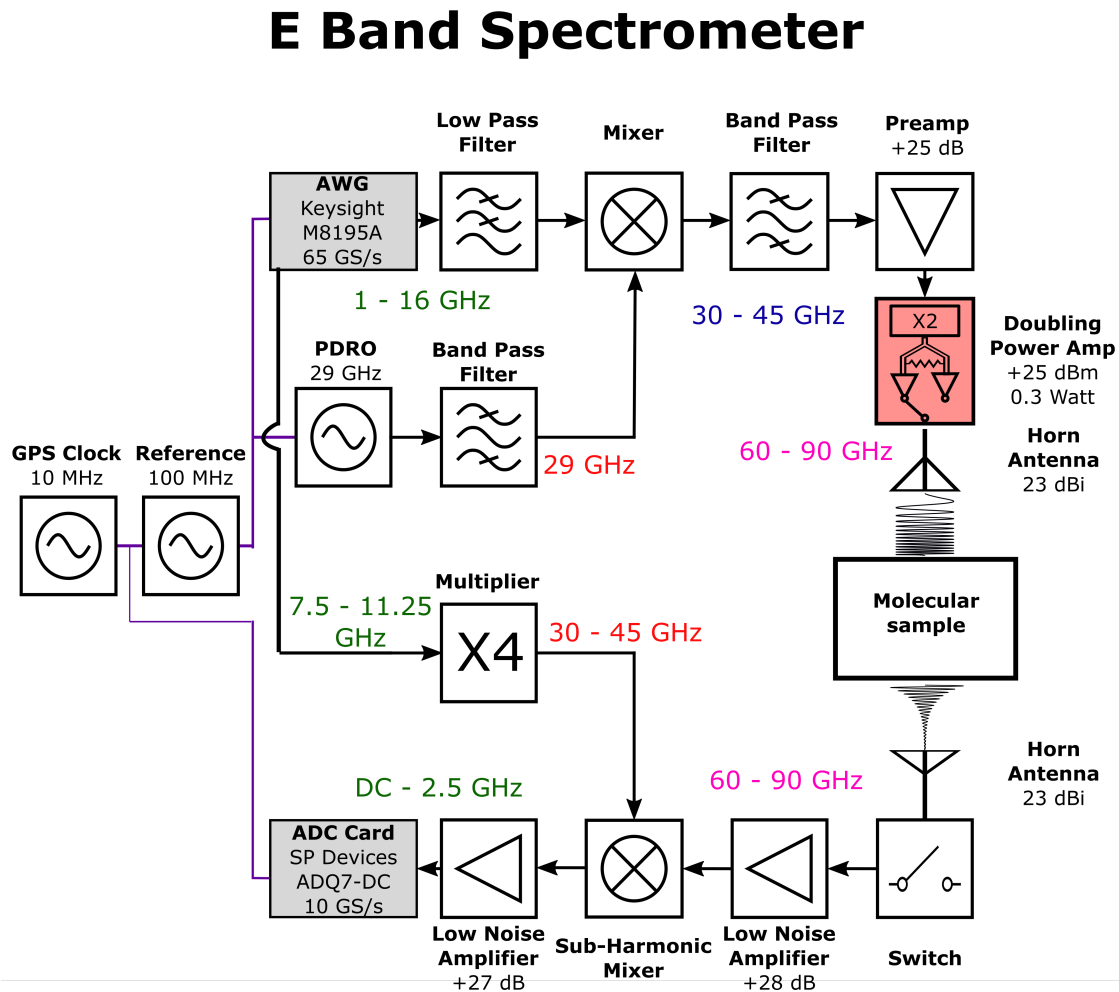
E Band Spectrometer

Low Pass Filter

Mixer

Band Pass Filter

Preamp
+25 dB

AWG
Keysight
M8195A
65 GS/s

1 - 16 GHz

30 - 45 GHz

X2

Doubling Power Amp
+25 dBm
0.3 Watt

PDRO
29 GHz

Band Pass Filter

29 GHz

60 - 90 GHz

Horn Antenna
23 dBi

GPS Clock
10 MHz

Reference
100 MHz

Molecular sample

Multiplier

7.5 - 11.25 GHz

X4

30 - 45 GHz

Horn Antenna
23 dBi

DC - 2.5 GHz

60 - 90 GHz

ADC Card
SP Devices
ADQ7-DC
10 GS/s

Low Noise Amplifier
+27 dB

Sub-Harmonic Mixer

Low Noise Amplifier
+28 dB

Switch